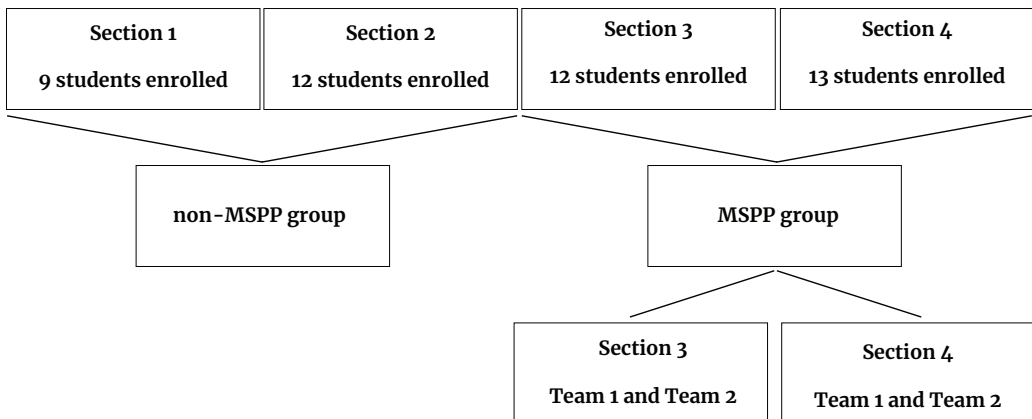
Section 1
9 students enrolled

Section 2
12 students enrolled

Section 3
12 students enrolled

Section 4
13 students enrolled

non-MSPP group

MSPP group

Section 3
Team 1 and Team 2

Section 4
Team 1 and Team 2